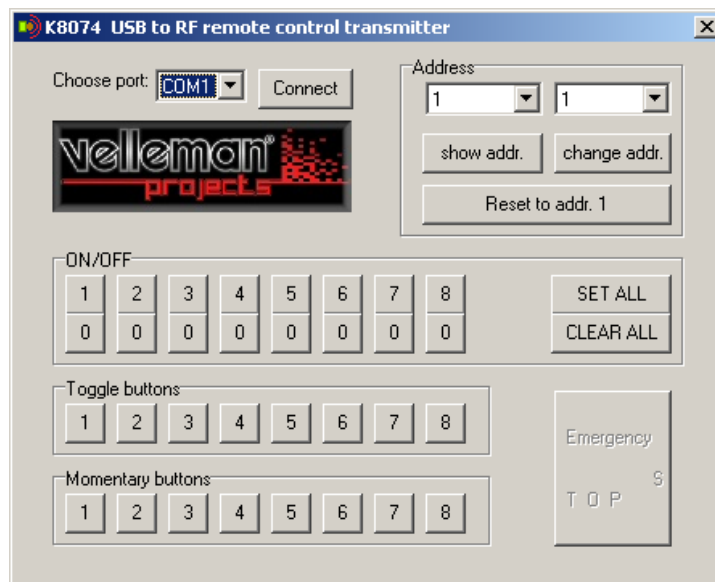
K8074 USB to RF remote control transmitter

×

Choose port: COM1

Connect

velleman® projects

Address

1

1

show addr.

change addr.

Reset to addr. 1

ON/OFF

| 1 | 2 | 3 | 4 | 5 | 6 | 7 | 8 |
|---|---|---|---|---|---|---|---|
| 0 | 0 | 0 | 0 | 0 | 0 | 0 | 0 |

SET ALL

CLEAR ALL

Toggle buttons

1 2 3 4 5 6 7 8

Momentary buttons

1 2 3 4 5 6 7 8

Emergency
S
T O P